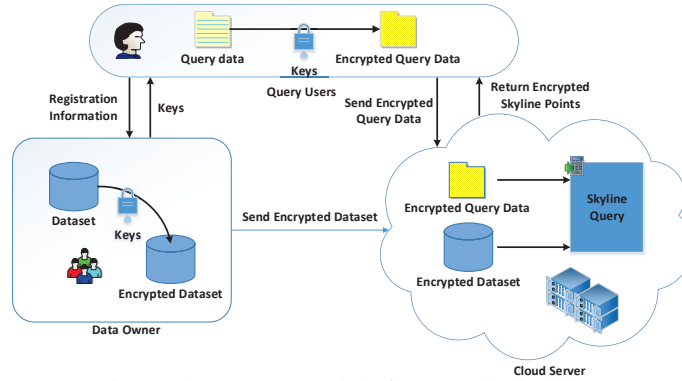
Query data

Keys

Encrypted Query Data

Query Users

Registration Information

Keys

Send Encrypted Query Data

Return Encrypted Skyline Points

Dataset

Keys

Encrypted Dataset

Data Owner

Send Encrypted Dataset

Encrypted Query Data

Skyline Query

Encrypted Dataset

Cloud Server